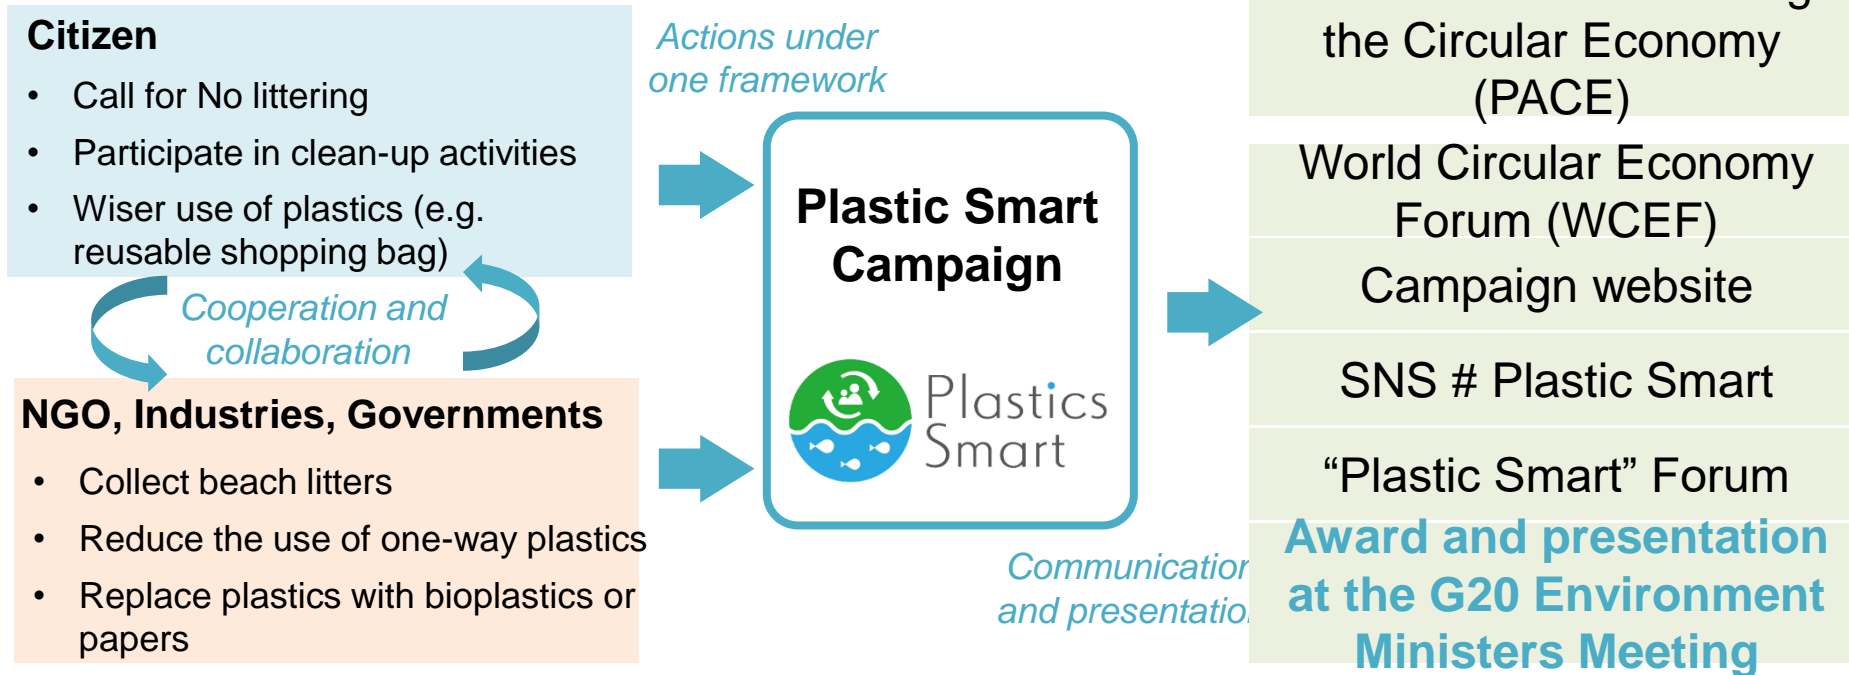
Citizen

- Call for No littering
- Participate in clean-up activities
- Wiser use of plastics (e.g. reusable shopping bag)

Cooperation and collaboration

NGO, Industries, Governments

- Collect beach litters
- Reduce the use of one-way plastics
- Replace plastics with bioplastics or papers

Actions under one framework

Plastic Smart Campaign

Plastics Smart

Communicatio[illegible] and presentatio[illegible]

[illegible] the Circular Economy (PACE)

World Circular Economy Forum (WCEF)

Campaign website

SNS # Plastic Smart

“Plastic Smart” Forum

Award and presentation at the G20 Environment Ministers Meeting